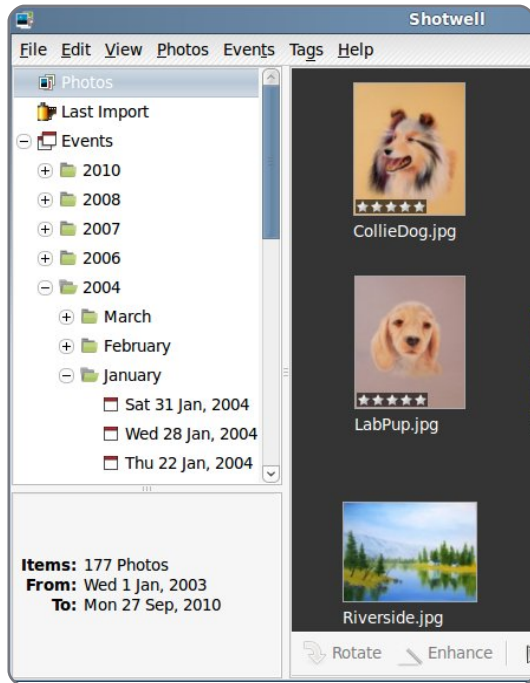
Shotwell

File Edit View Photos Events Tags Help

Photos
Last Import
Events
2010
2008
2007
2006
2004
March
February
January
Sat 31 Jan, 2004
Wed 28 Jan, 2004
Thu 22 Jan, 2004

Items: 177 Photos
From: Wed 1 Jan, 2003
To: Mon 27 Sep, 2010

CollieDog.jpg
LabPup.jpg
Riverside.jpg

Rotate Enhance